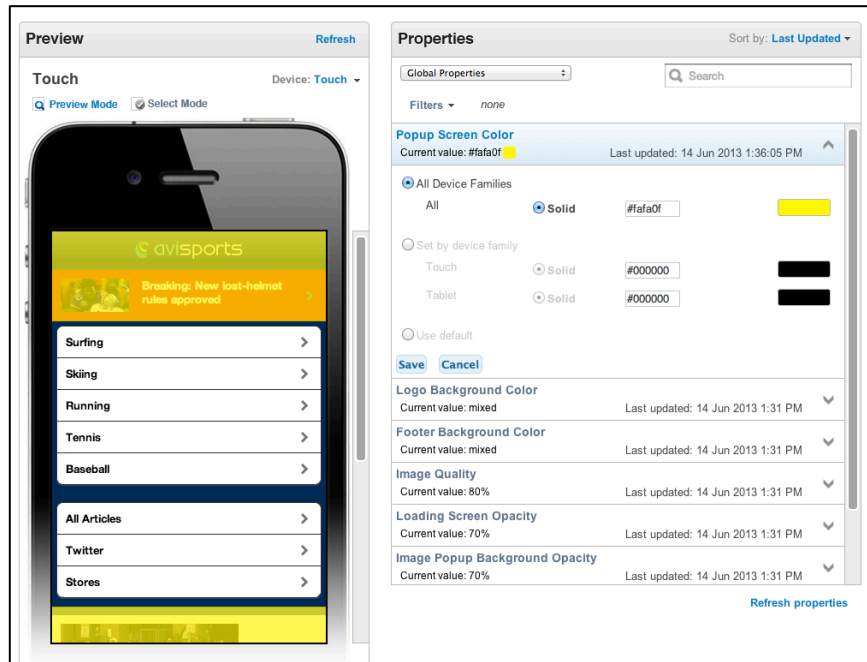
Preview
Refresh

Touch
Device: Touch

Preview Mode
Select Mode

avisports

Breaking: New lost-helmet rules approved

Surfing
Skiing
Running
Tennis
Baseball

All Articles
Twitter
Stores

Properties
Sort by: Last Updated

Global Properties
Search

Filters
none

Popup Screen Color
Current value: #fafa0f
Last updated: 14 Jun 2013 1:36:05 PM

All Device Families
All
Solid
#fafa0f

Set by device family
Touch
Solid
#000000
Tablet
Solid
#000000

Use default

Save
Cancel

Logo Background Color
Current value: mixed
Last updated: 14 Jun 2013 1:31 PM

Footer Background Color
Current value: mixed
Last updated: 14 Jun 2013 1:31 PM

Image Quality
Current value: 80%
Last updated: 14 Jun 2013 1:31 PM

Loading Screen Opacity
Current value: 70%
Last updated: 14 Jun 2013 1:31 PM

Image Popup Background Opacity
Current value: 70%
Last updated: 14 Jun 2013 1:31 PM

Refresh properties